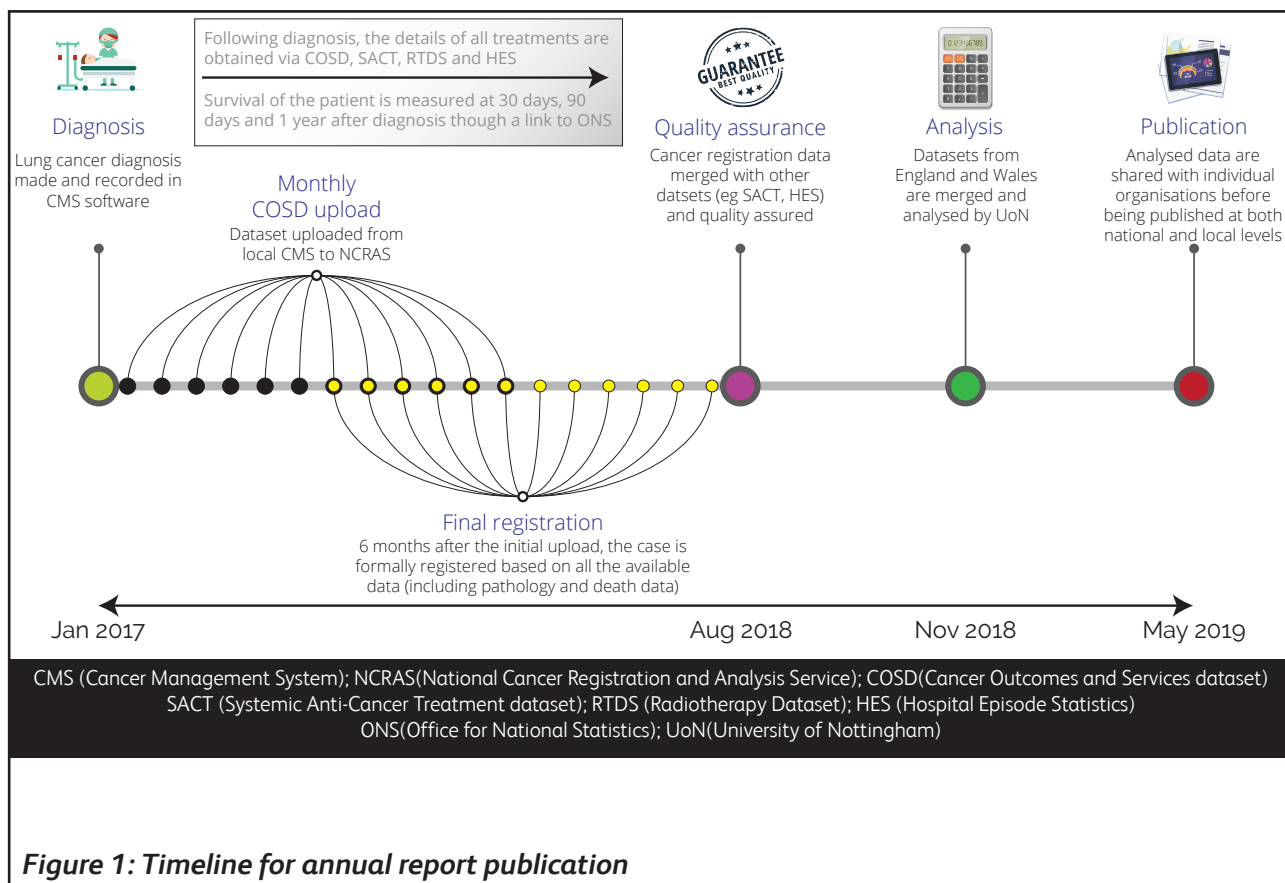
Following diagnosis, the details of all treatments are obtained via COSD, SACT, RTDS and HES

Survival of the patient is measured at 30 days, 90 days and 1 year after diagnosis though a link to ONS

GUARANTEE
BEST QUALITY

Diagnosis
Lung cancer diagnosis made and recorded in CMS software

Monthly COSD upload
Dataset uploaded from local CMS to NCRAS

Quality assurance
Cancer registration data merged with other datsets (eg SACT, HES) and quality assured

Analysis
Datasets from England and Wales are merged and analysed by UoN

Publication
Analysed data are shared with individual organisations before being published at both national and local levels

Final registration
6 months after the initial upload, the case is formally registered based on all the available data (including pathology and death data)

Jan 2017
Aug 2018
Nov 2018
May 2019

CMS (Cancer Management System); NCRAS(National Cancer Registration and Analysis Service); COSD(Cancer Outcomes and Services dataset) SACT (Systemic Anti-Cancer Treatment dataset); RTDS (Radiotherapy Dataset); HES (Hospital Episode Statistics) ONS(Office for National Statistics); UoN(University of Nottingham)

Figure 1: Timeline for annual report publication